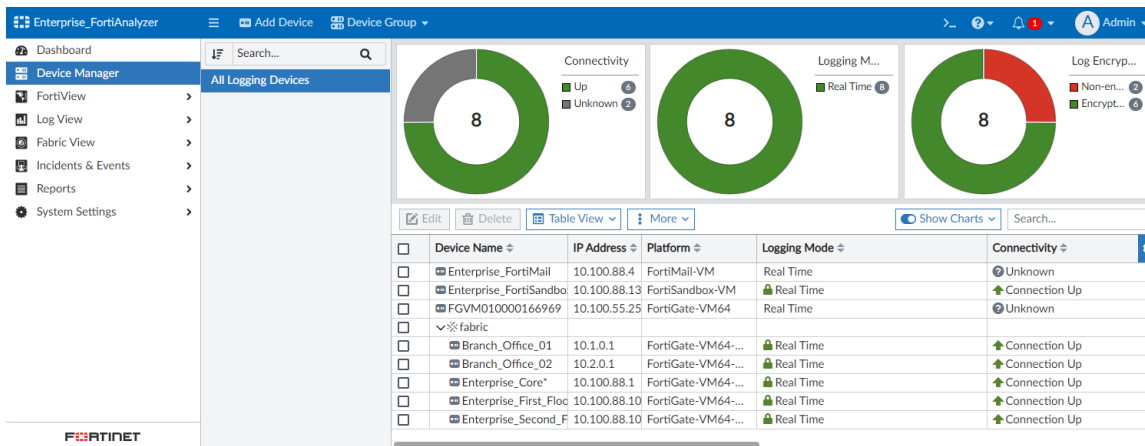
Enterprise_FortiAnalyzer
Add Device
Device Group
Admin
Dashboard
Device Manager
FortiView
Log View
Fabric View
Incidents & Events
Reports
System Settings
FORTINET
Search...
All Logging Devices
8
Connectivity
Up 6
Unknown 2
8
Logging M...
Real Time 8
8
Log Encryp...
Non-en... 2
Encrypt... 6
Edit
Delete
Table View
More
Show Charts
Search...

| | Device Name | IP Address | Platform | Logging Mode | Connectivity |
|---|---|---|---|---|---|
| | Enterprise_FortiMail | 10.100.88.4 | FortiMail-VM | Real Time | Unknown |
| | Enterprise_FortiSandbo | 10.100.88.13 | FortiSandbox-VM | Real Time | Connection Up |
| | FGVM010000166969 | 10.100.55.25 | FortiGate-VM64 | Real Time | Unknown |
| | fabric | | | | |
| | Branch_Office_01 | 10.1.0.1 | FortiGate-VM64-... | Real Time | Connection Up |
| | Branch_Office_02 | 10.2.0.1 | FortiGate-VM64-... | Real Time | Connection Up |
| | Enterprise_Core* | 10.100.88.1 | FortiGate-VM64-... | Real Time | Connection Up |
| | Enterprise_First_Floo | 10.100.88.10 | FortiGate-VM64-... | Real Time | Connection Up |
| | Enterprise_Second_F | 10.100.88.10 | FortiGate-VM64-... | Real Time | Connection Up |